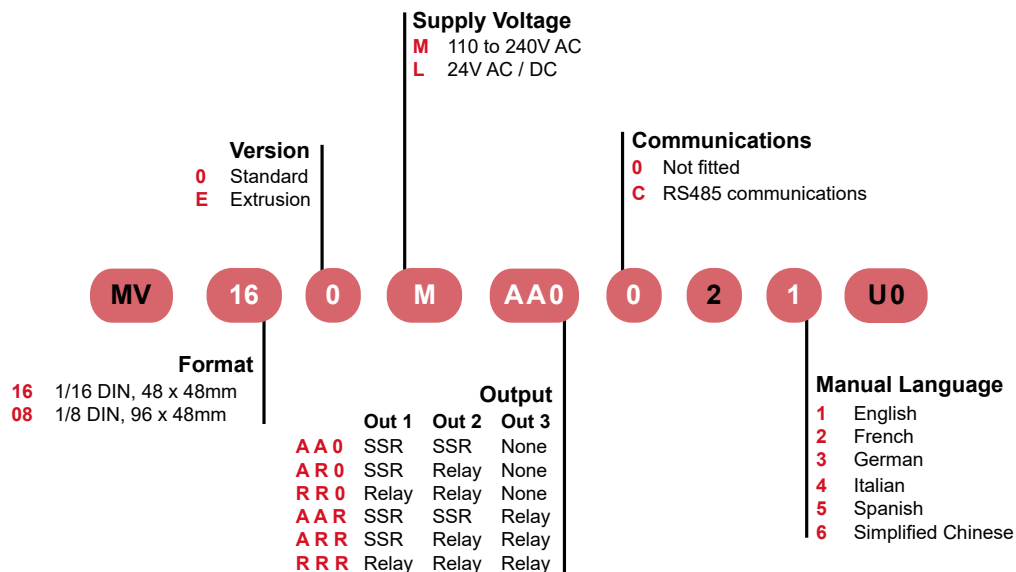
Supply Voltage
M 110 to 240V AC
L 24V AC / DC

Version
0 Standard
E Extrusion

Communications
0 Not fitted
C RS485 communications

MV 16 0 M AA0 0 2 1 U0

Format
16 1/16 DIN, 48 x 48mm
08 1/8 DIN, 96 x 48mm

Output

| | Out 1 | Out 2 | Out 3 |
|---|---|---|---|
| A A 0 | SSR | SSR | None |
| A R 0 | SSR | Relay | None |
| R R 0 | Relay | Relay | None |
| A A R | SSR | SSR | Relay |
| A R R | SSR | Relay | Relay |
| R R R | Relay | Relay | Relay |

Manual Language
1 English
2 French
3 German
4 Italian
5 Spanish
6 Simplified Chinese